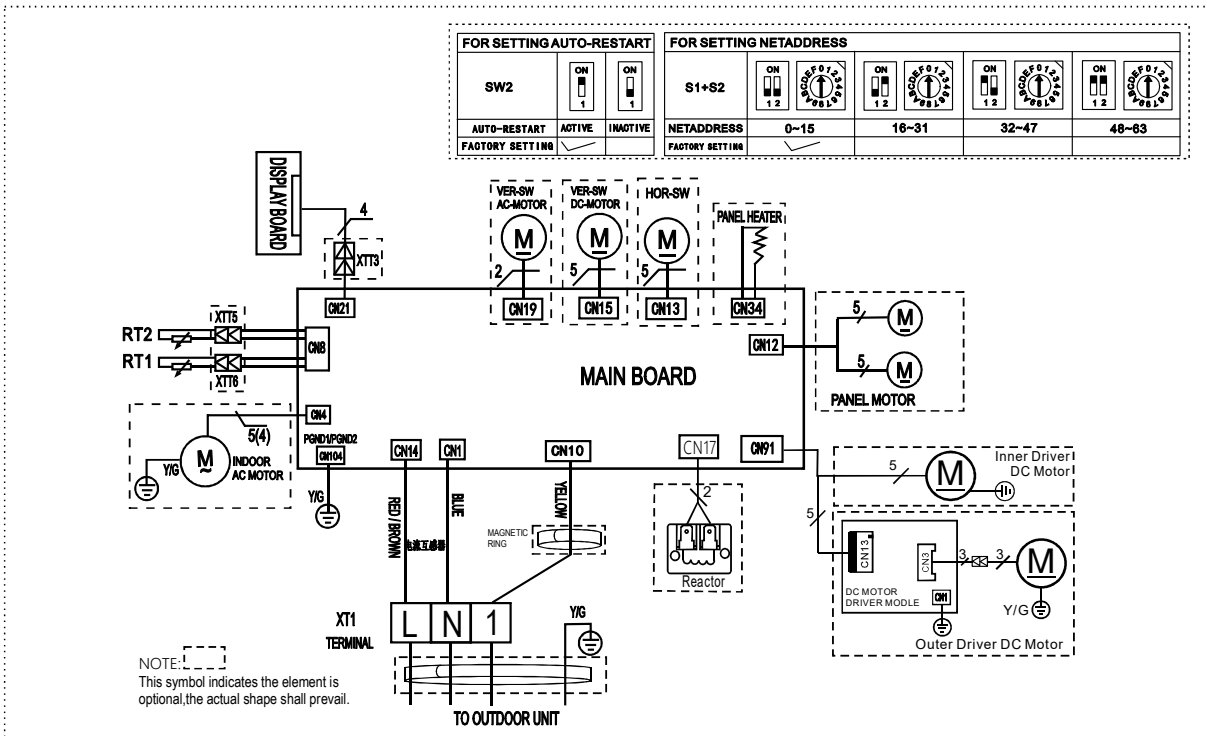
| FOR SETTING AUTO-RESTART | | |
|---|---|---|
| SW2 | ON 1 | ON 1 |
| AUTO-RESTART | ACTIVE | INACTIVE |
| FACTORY SETTING | ✓ | |

| FOR SETTING NETADDRESS | | | | |
|---|---|---|---|---|
| S1+S2 | ON 1 2 | ON 1 2 | ON 1 2 | ON 1 2 |
| NETADDRESS | 0~15 | 16~31 | 32~47 | 48~63 |
| FACTORY SETTING | ✓ | | | |

DISPLAY BOARD
4
XTT3
CN21
VER-SW AC-MOTOR
M
2
CN19
VER-SW DC-MOTOR
M
5
CN15
HOR-SW
M
5
CN13
PANEL HEATER
CN34
5
M
CN12
5
M
PANEL MOTOR
XTT5
RT2
CN8
RT1
XTT6
MAIN BOARD
CN4
5(4)
M
Y/G
INDOOR AC MOTOR
PGND1/PGND2
CN104
Y/G
CN14
CN1
CN10
CN17
2
Reactor
CN91
5
M
Inner Driver DC Motor
5
CN13
CN3
3
3
M
DC MOTOR DRIVER MODLE
CN1
Y/G
Outer Driver DC Motor
RED / BROWN
电流互感器
BLUE
YELLOW
MAGNETIC RING
XT1
TERMINAL
L
N
1
Y/G
NOTE:
This symbol indicates the element is optional,the actual shape shall prevail.
TO OUTDOOR UNIT